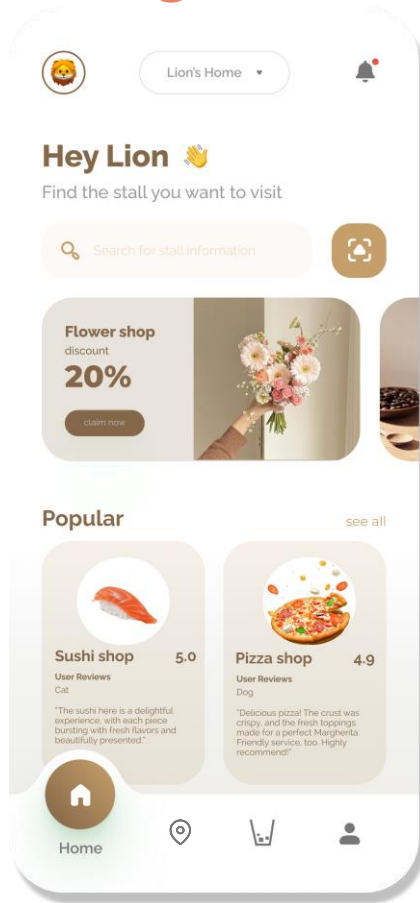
Lion's Home

Hey Lion 👋

Find the stall you want to visit

Search for stall information

Flower shop
discount
20%
claim now

Popular

see all

Sushi shop 5.0
User Reviews
Cat
"The sushi here is a delightful experience, with each piece bursting with fresh flavors and beautifully presented."

Pizza shop 4.9
User Reviews
Dog
"Delicious pizza! The crust was crispy, and the fresh toppings made for a perfect Margherita. Friendly service, too. Highly recommend!"

Home